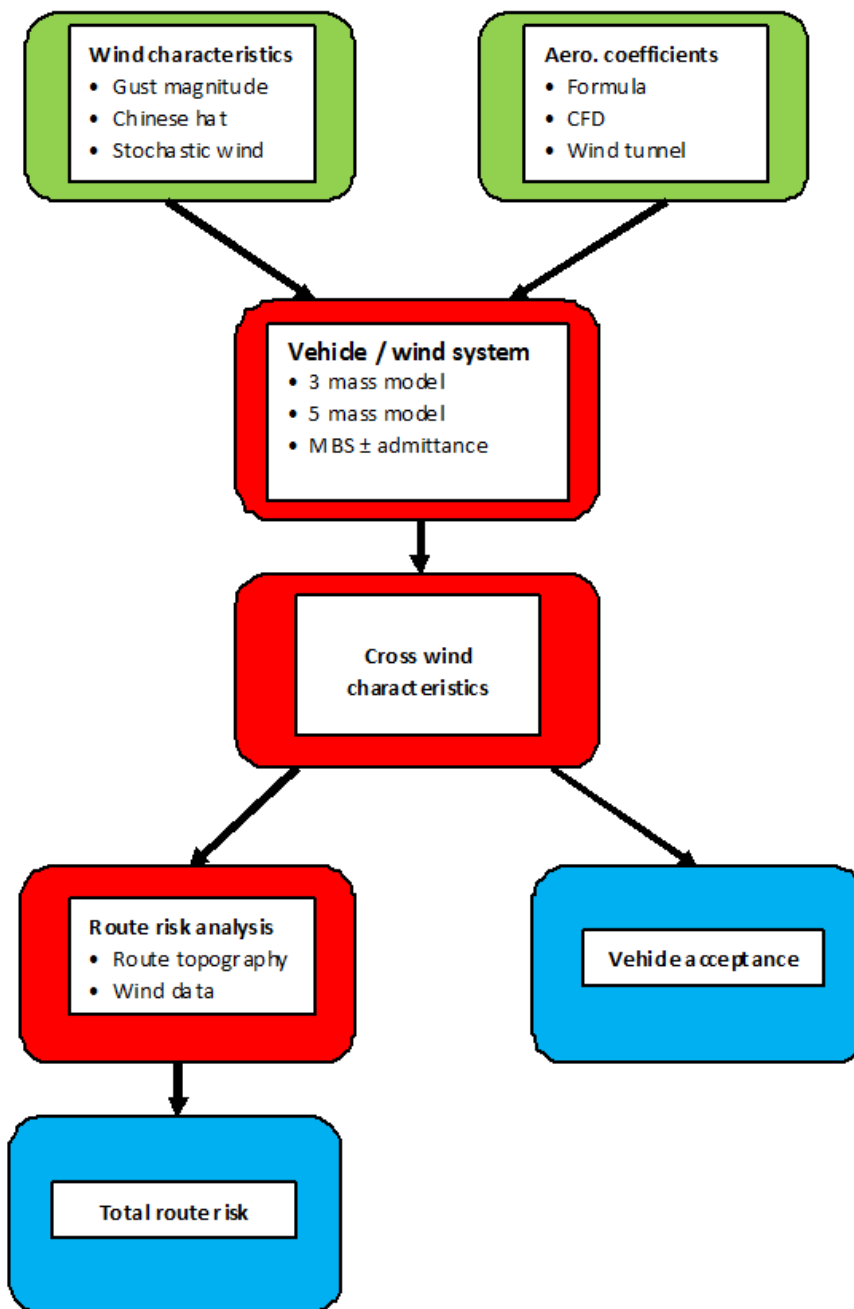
Wind characteristics
• Gust magnitude
• Chinese hat
• Stochastic wind

Aero. coefficients
• Formula
• CFD
• Wind tunnel

Vehicle / wind system
• 3 mass model
• 5 mass model
• MBS ± admittance

Cross wind characteristics

Route risk analysis
• Route topography
• Wind data

Vehicle acceptance

Total route risk